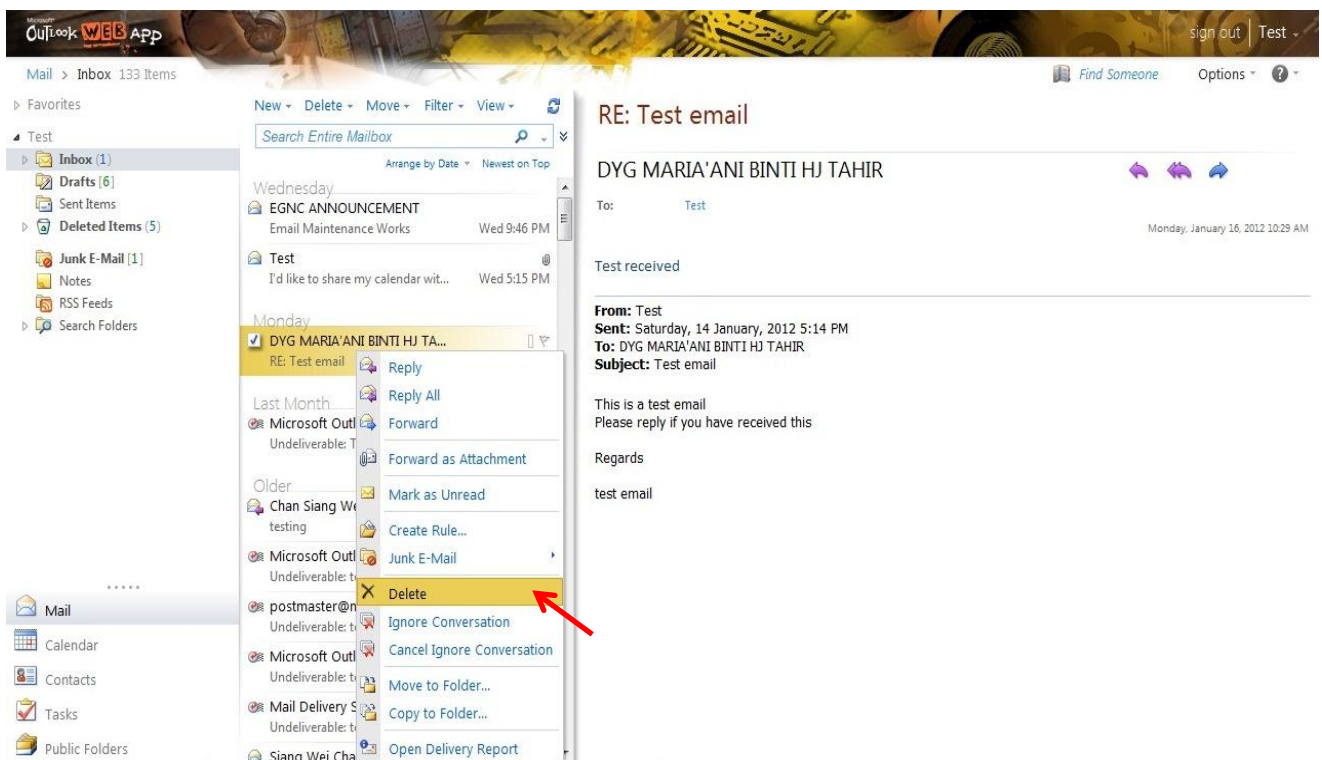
Microsoft Outlook WEB APP

sign out | Test

Mail > Inbox 133 Items

Find Someone

Options

Favorites

Test

Inbox (1)

Drafts [6]

Sent Items

Deleted Items (5)

Junk E-Mail [1]

Notes

RSS Feeds

Search Folders

New Delete Move Filter View

Search Entire Mailbox

Arrange by Date Newest on Top

Wednesday

EGNC ANNOUNCEMENT
Email Maintenance Works Wed 9:46 PM

Test
I'd like to share my calendar wit... Wed 5:15 PM

Monday

DYG MARIA'ANI BINTI HJ TA...
RE: Test email

Last Month

Microsoft Outl
Undeliverable: T

Older

Chan Siang We
testing

Microsoft Outl
Undeliverable: t

postmaster@n
Undeliverable: t

Microsoft Outl
Undeliverable: t

Mail Delivery S
Undeliverable: t

Siang Wei Cha

Reply
Reply All
Forward
Forward as Attachment
Mark as Unread
Create Rule...
Junk E-Mail
Delete
Ignore Conversation
Cancel Ignore Conversation
Move to Folder...
Copy to Folder...
Open Delivery Report

Mail

Calendar

Contacts

Tasks

Public Folders

RE: Test email

DYG MARIA'ANI BINTI HJ TAHIR

To: Test

Monday, January 16, 2012 10:29 AM

Test received

From: Test
Sent: Saturday, 14 January, 2012 5:14 PM
To: DYG MARIA'ANI BINTI HJ TAHIR
Subject: Test email

This is a test email
Please reply if you have received this

Regards

test email